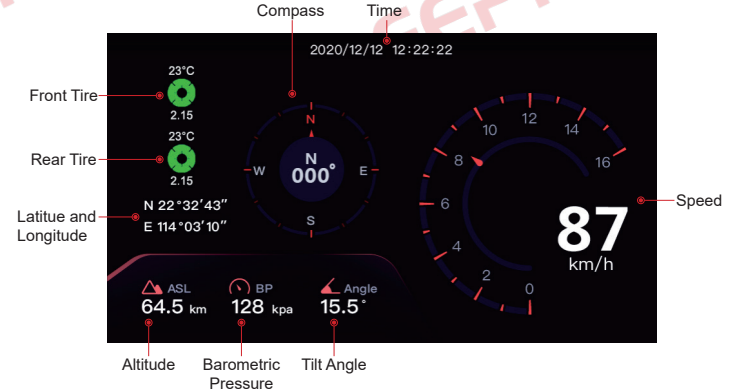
Compass

Time

2020/12/12 12:22:22

Front Tire

23°C

2.15

Rear Tire

23°C

2.15

Latitue and Longitude

N 22°32′43″

E 114°03′10″

N

W

N
000°

E

S

10

12

14

8

16

6

87
km/h

Speed

4

2

0

ASL
64.5 km

BP
128 kpa

Angle
15.5°

Altitude

Barometric Pressure

Tilt Angle